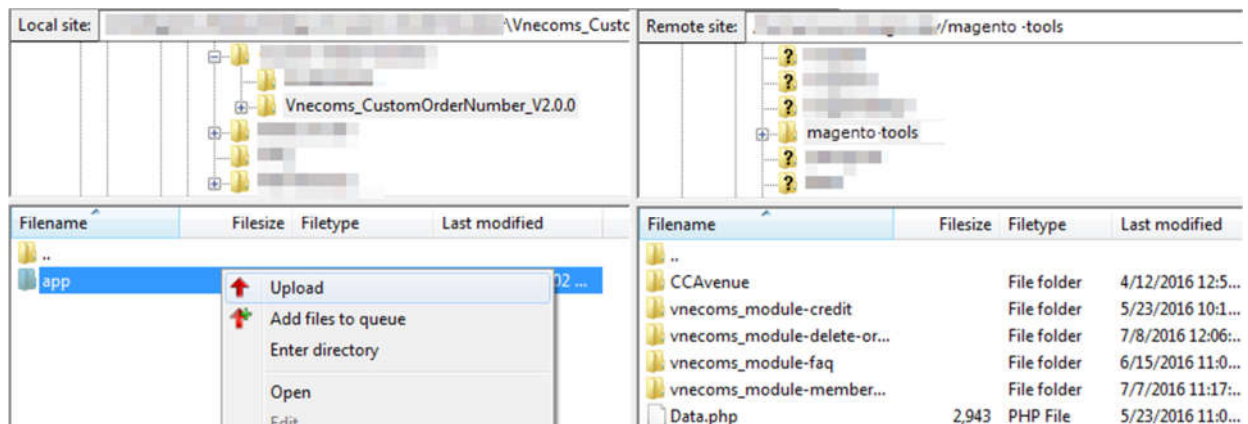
Local site: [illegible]\Vnecoms_Custo

Vnecoms_CustomOrderNumber_V2.0.0

Remote site: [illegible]/magento -tools

magento-tools

| Filename | Filesize | Filetype | Last modified |
|---|---|---|---|
| .. | | | |
| app | | | 02 ... |

Upload
Add files to queue
Enter directory
Open
Edit

| Filename | Filesize | Filetype | Last modified |
|---|---|---|---|
| .. | | | |
| CCAvenue | | File folder | 4/12/2016 12:5... |
| vnecoms_module-credit | | File folder | 5/23/2016 10:1... |
| vnecoms_module-delete-or... | | File folder | 7/8/2016 12:06:... |
| vnecoms_module-faq | | File folder | 6/15/2016 11:0... |
| vnecoms_module-member... | | File folder | 7/7/2016 11:17:... |
| Data.php | 2,943 | PHP File | 5/23/2016 11:0... |